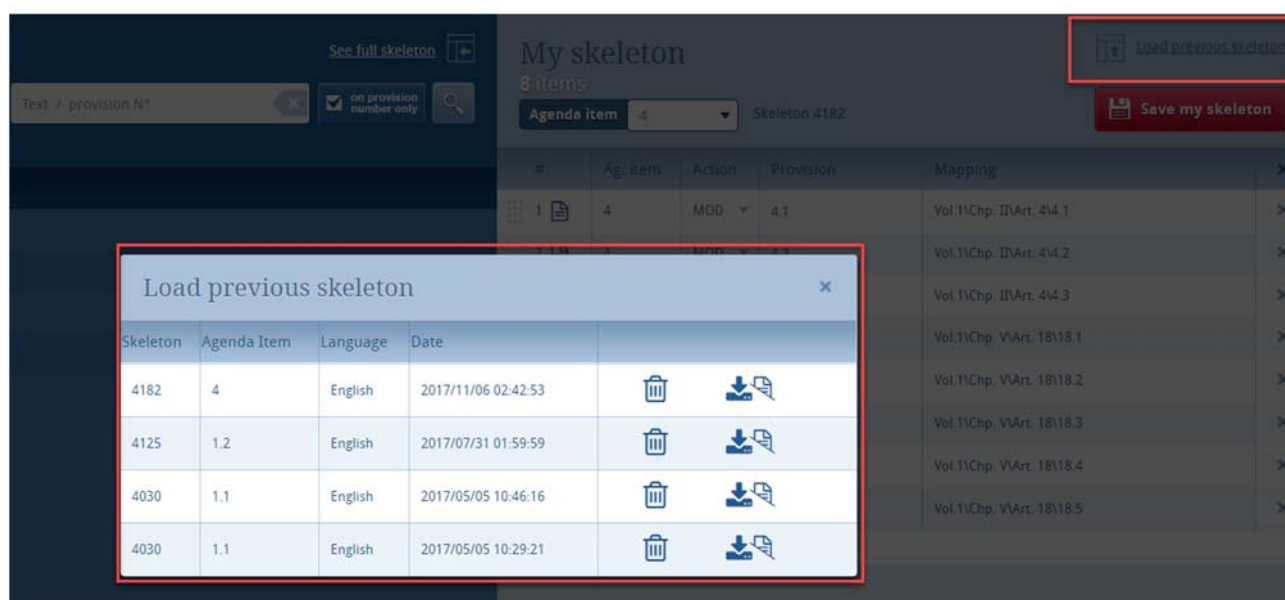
See full skeleton

Text / provision N°

on provision number only

My skeleton
8 items

Agenda item 4

Skeleton 4182

Load previous skeleton

Save my skeleton

| # | Ag. item | Action | Provision | Mapping |
|---|---|---|---|---|
| 1 | 4 | MOD | 4.1 | Vol.1\Chp. II\Art. 4\4.1 |
| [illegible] | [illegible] | MOD | 4.2 | Vol.1\Chp. II\Art. 4\4.2 |
| | | | | Vol.1\Chp. II\Art. 4\4.3 |
| | | | | Vol.1\Chp. V\Art. 18\18.1 |
| | | | | Vol.1\Chp. V\Art. 18\18.2 |
| | | | | Vol.1\Chp. V\Art. 18\18.3 |
| | | | | Vol.1\Chp. V\Art. 18\18.4 |
| | | | | Vol.1\Chp. V\Art. 18\18.5 |

Load previous skeleton ×

| Skeleton | Agenda Item | Language | Date |
|---|---|---|---|
| 4182 | 4 | English | 2017/11/06 02:42:53 |
| 4125 | 1.2 | English | 2017/07/31 01:59:59 |
| 4030 | 1.1 | English | 2017/05/05 10:46:16 |
| 4030 | 1.1 | English | 2017/05/05 10:29:21 |